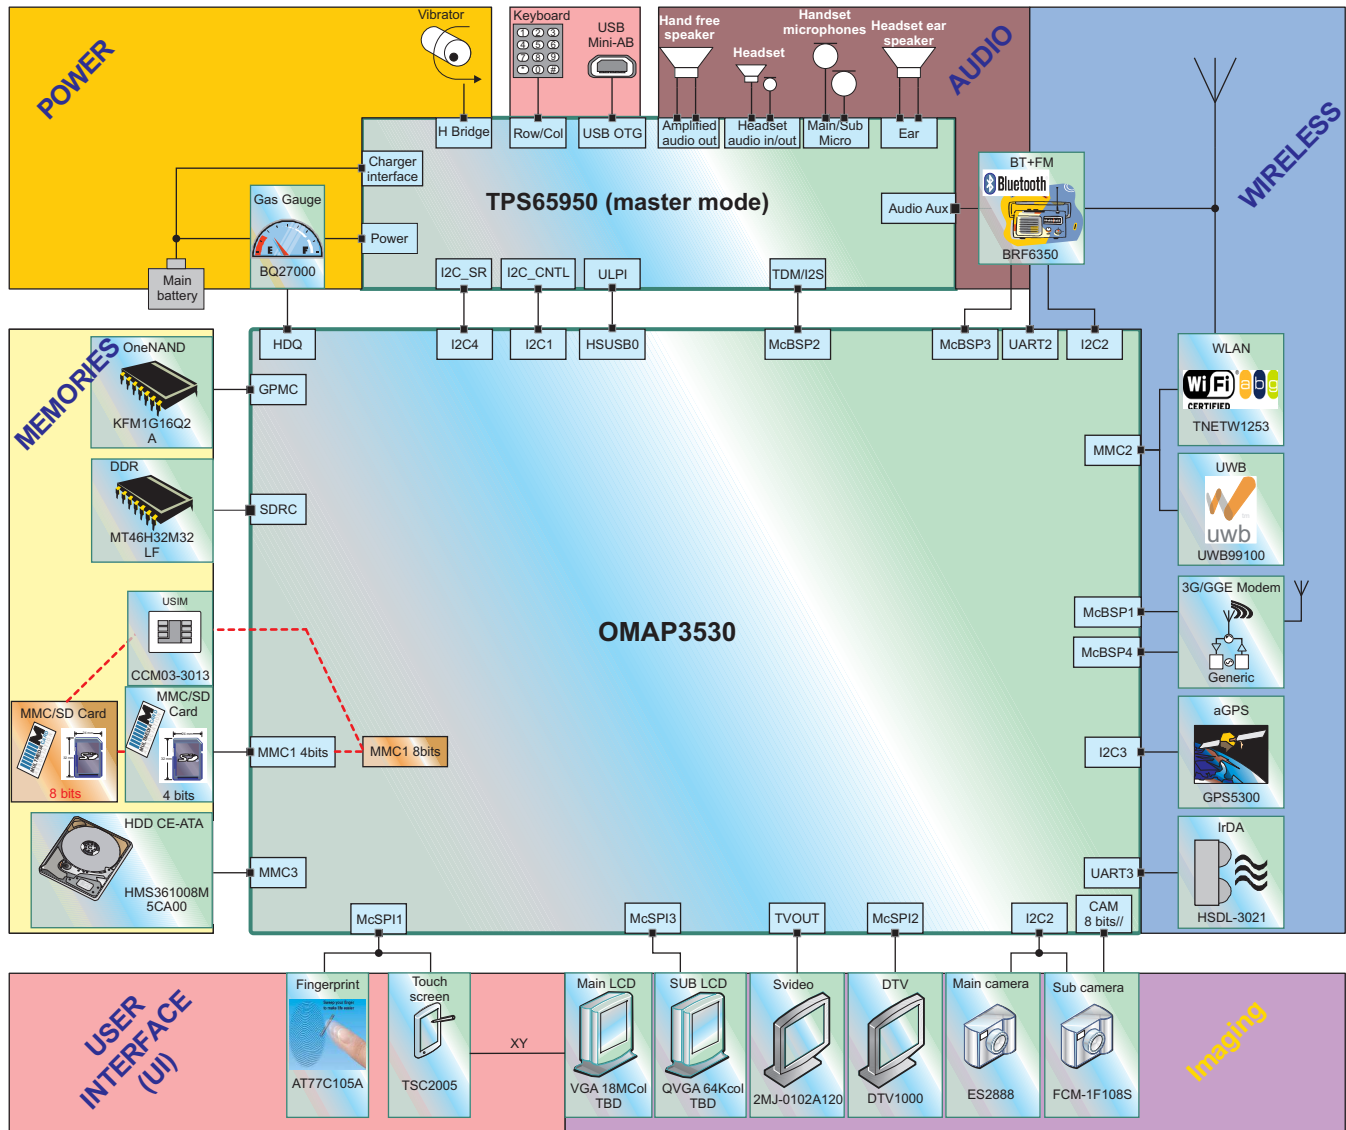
POWER

Vibrator

Keyboard

USB Mini-AB

Hand free speaker

Handset microphones

Headset ear speaker

Headset

AUDIO

H Bridge

Row/Col

USB OTG

Amplified audio out

Headset audio in/out

Main/Sub Micro

Ear

Charger interface

Gas Gauge

E F

BQ27000

Power

Main battery

TPS65950 (master mode)

Audio Aux

BT+FM

Bluetooth

BRF6350

WIRELESS

I2C_SR

I2C_CNTL

ULPI

TDM/I2S

HDQ

I2C4

I2C1

HSUSB0

McBSP2

McBSP3

UART2

I2C2

MEMORIES

OneNAND

KFM1G16Q2 A

GPMC

WLAN

Wi Fi CERTIFIED abg

TNETW1253

MMC2

DDR

MT46H32M32 LF

SDRC

UWB

uwb

UWB99100

USIM

CCM03-3013

3G/GGE Modem

McBSP1

Generic

OMAP3530

McBSP4

MMC/SD Card

MMC/SD Card

8 bits

4 bits

MMC1 4bits

MMC1 8bits

aGPS

I2C3

GPS5300

HDD CE-ATA

HMS361008M 5CA00

MMC3

IrDA

UART3

HSDL-3021

CAM 8 bits//

McSPI1

McSPI3

TVOUT

McSPI2

I2C2

USER INTERFACE (UI)

Fingerprint

AT77C105A

Touch screen

TSC2005

XY

Main LCD

VGA 18MCol TBD

SUB LCD

QVGA 64Kcol TBD

Svideo

2MJ-0102A120

DTV

DTV1000

Main camera

ES2888

Sub camera

FCM-1F108S

Imaging